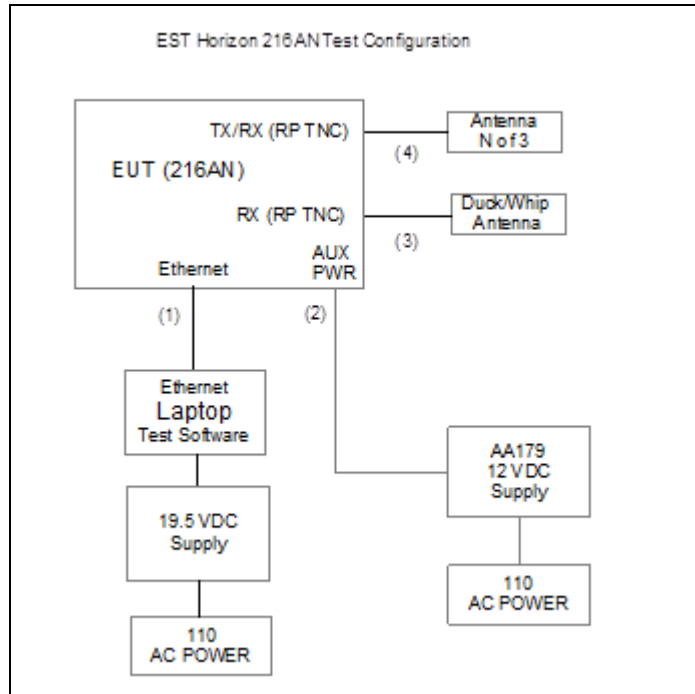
EST Horizon 216AN Test Configuration

TX/RX (RP TNC)

EUT (216AN)

RX (RP TNC)

Ethernet

AUX PWR

Antenna N of 3

(4)

Duck/Whip Antenna

(3)

(1)

(2)

Ethernet Laptop Test Software

19.5 VDC Supply

110 AC POWER

AA179 12 VDC Supply

110 AC POWER